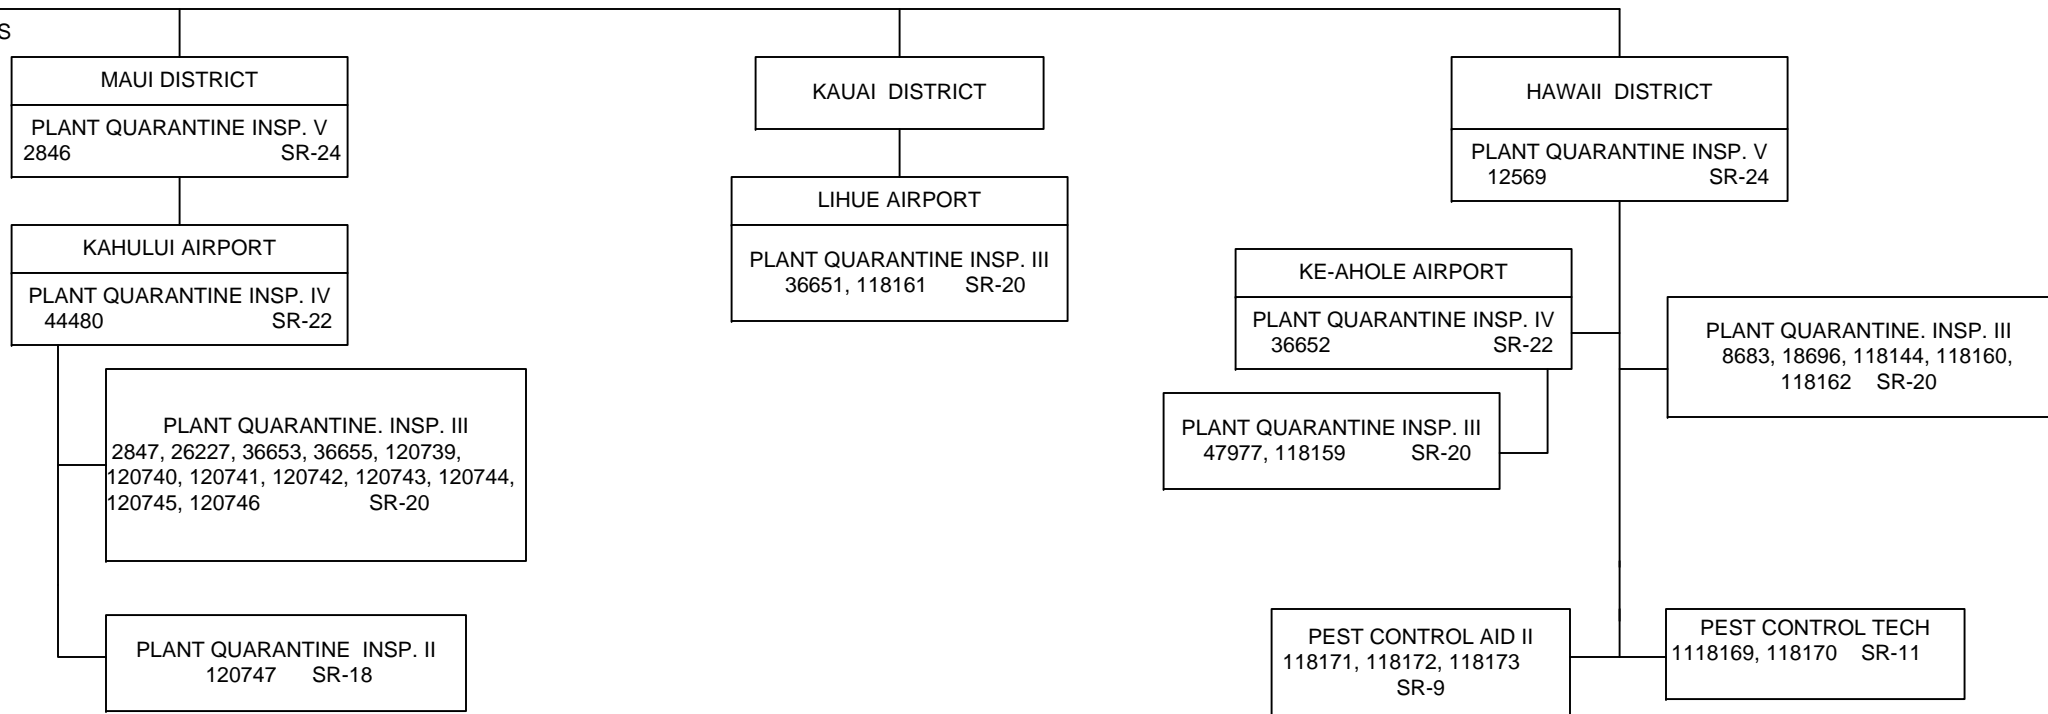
S

MAUI DISTRICT

PLANT QUARANTINE INSP. V
2846 SR-24

KAHULUI AIRPORT

PLANT QUARANTINE INSP. IV
44480 SR-22

PLANT QUARANTINE. INSP. III
2847, 26227, 36653, 36655, 120739, 120740, 120741, 120742, 120743, 120744, 120745, 120746 SR-20

PLANT QUARANTINE INSP. II
120747 SR-18

KAUAI DISTRICT

LIHUE AIRPORT

PLANT QUARANTINE INSP. III
36651, 118161 SR-20

HAWAII DISTRICT

PLANT QUARANTINE INSP. V
12569 SR-24

KE-AHOLE AIRPORT

PLANT QUARANTINE INSP. IV
36652 SR-22

PLANT QUARANTINE INSP. III
47977, 118159 SR-20

PLANT QUARANTINE. INSP. III
8683, 18696, 118144, 118160, 118162 SR-20

PEST CONTROL AID II
118171, 118172, 118173
SR-9

PEST CONTROL TECH
1118169, 118170 SR-11